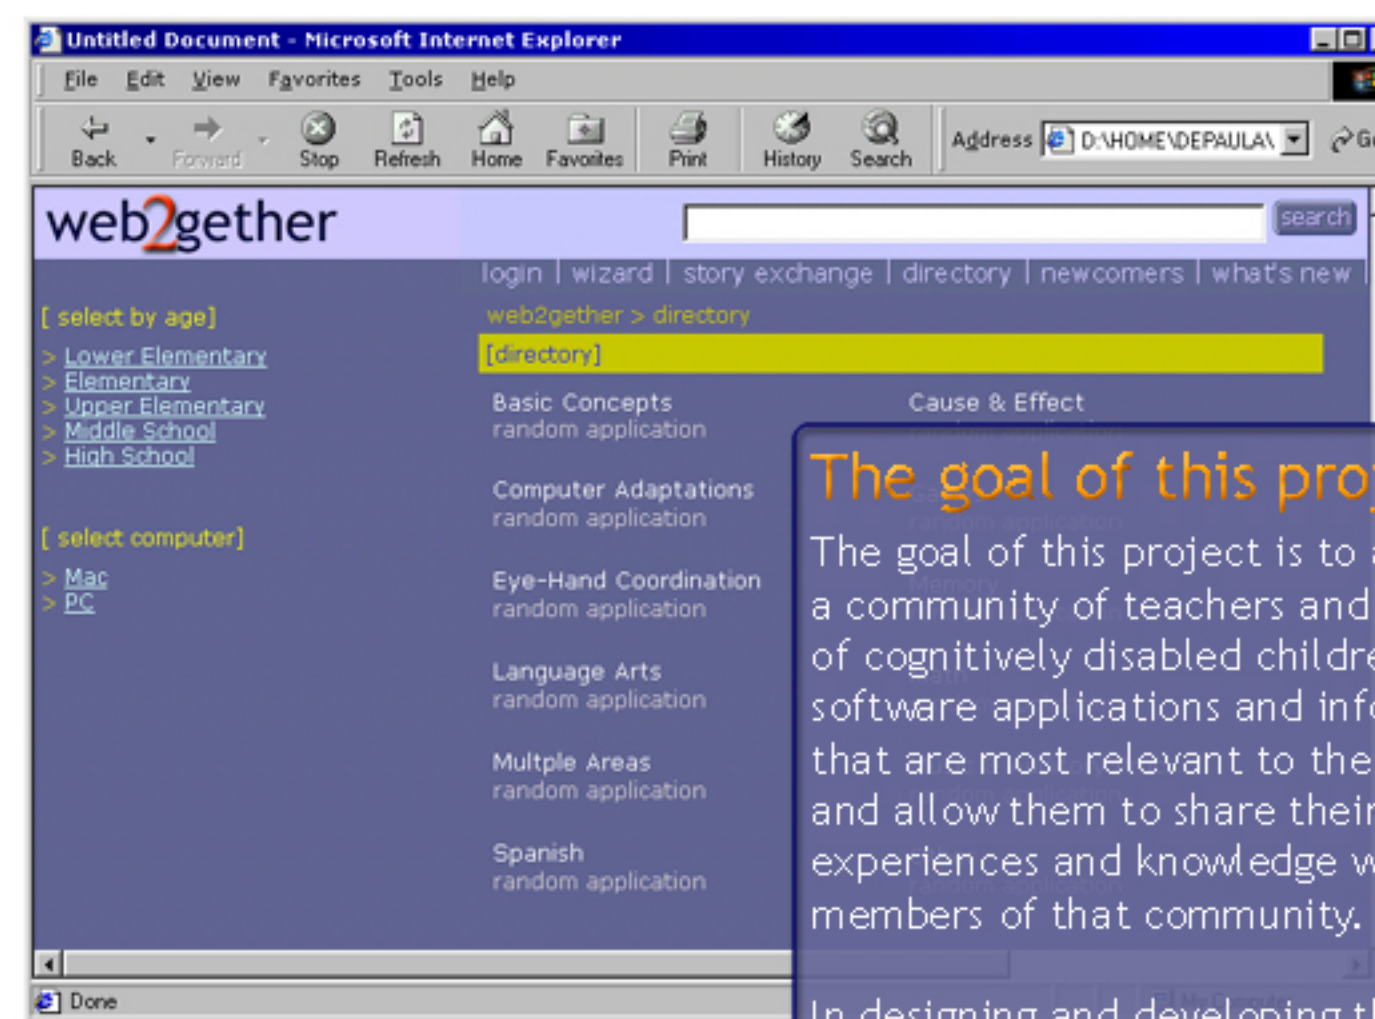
Untitled Document - Microsoft Internet Explorer

File Edit View Favorites Tools Help

Back Forward Stop Refresh Home Favorites Print History Search

Address D:\HOME\DEPAULA\ Go

web2gether

search

login | wizard | story exchange | directory | newcomers | what's new |

[ select by age]

> Lower Elementary
> Elementary
> Upper Elementary
> Middle School
> High School

[ select computer]

> Mac
> PC

web2gether > directory

[directory]

Basic Concepts
random application

Cause & Effect

Computer Adaptations
random application

Eye-Hand Coordination
random application

Language Arts
random application

Multple Areas
random application

Spanish
random application

The goal of this pro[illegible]

The goal of this project is to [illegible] a community of teachers and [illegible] of cognitively disabled childr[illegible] software applications and inf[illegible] that are most relevant to the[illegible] and allow them to share thei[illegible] experiences and knowledge w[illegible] members of that community.

In designing and developing t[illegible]

Done